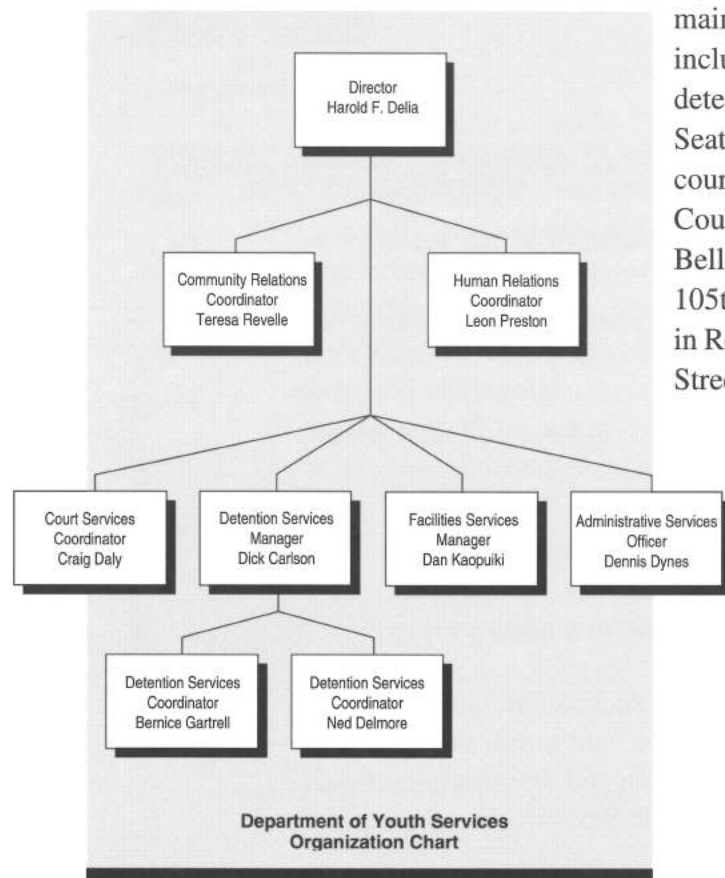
Director
Harold F. Delia

Community Relations Coordinator
Teresa Revelle

Human Relations Coordinator
Leon Preston

Court Services Coordinator
Craig Daly

Detention Services Manager
Dick Carlson

Facilities Services Manager
Dan Kaopuiki

Administrative Services Officer
Dennis Dynes

Detention Services Coordinator
Bernice Gartrell

Detention Services Coordinator
Ned Delmore

Department of Youth Services
Organization Chart

main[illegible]
inclu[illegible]
dete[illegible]
Seat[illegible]
cour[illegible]
Cou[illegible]
Bell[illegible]
105t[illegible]
in R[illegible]
Stre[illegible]